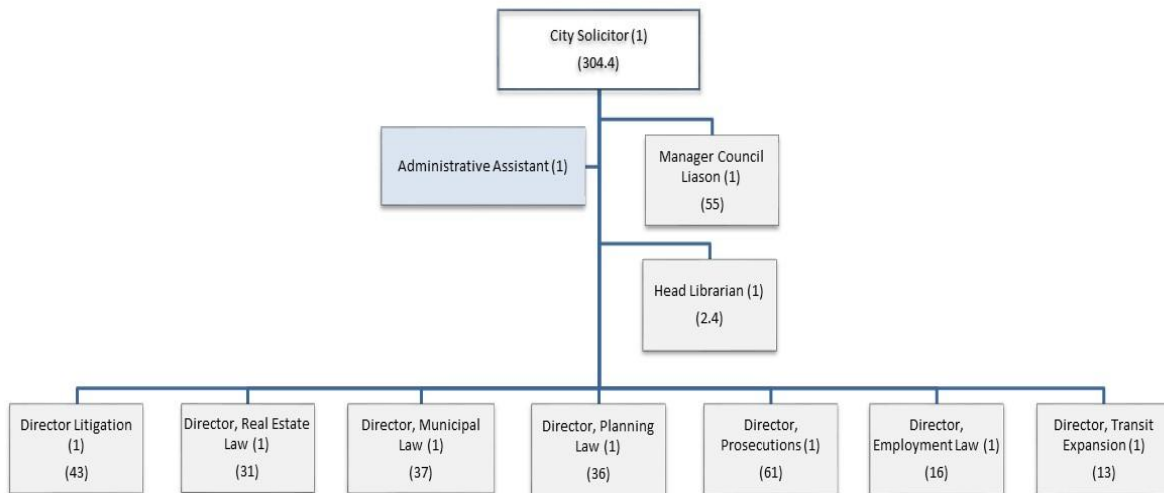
City Solicitor (1)
(304.4)

Administrative Assistant (1)

Manager Council Liason (1)
(55)

Head Librarian (1)
(2.4)

Director Litigation (1)
(43)

Director, Real Estate Law (1)
(31)

Director, Municipal Law (1)
(37)

Director, Planning Law (1)
(36)

Director, Prosecutions (1)
(61)

Director, Employment Law (1)
(16)

Director, Transit Expansion (1)
(13)